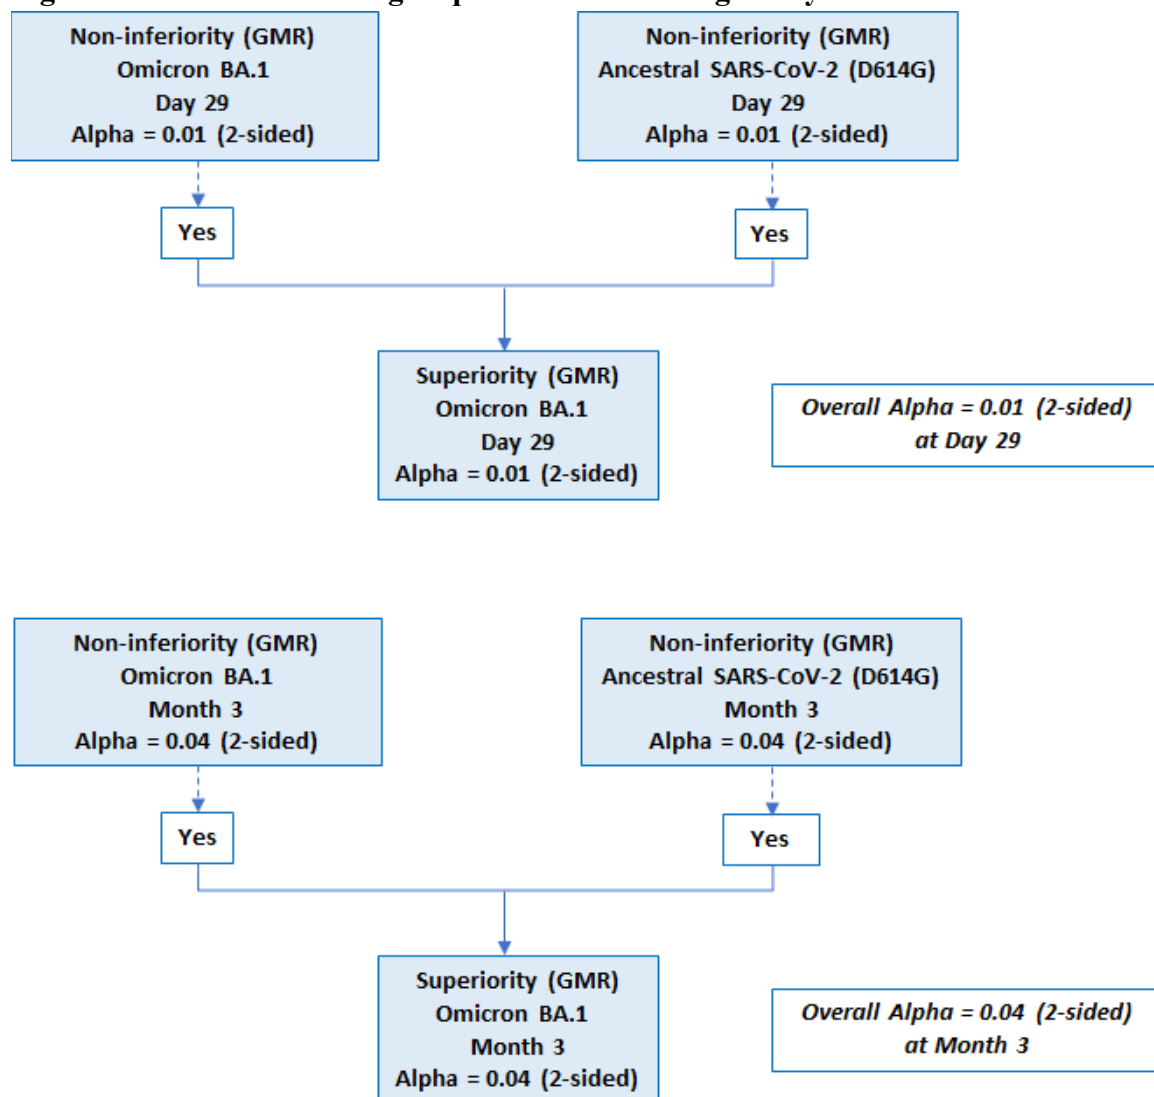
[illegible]

Non-inferiority (GMR)
Omicron BA.1
Day 29
Alpha = 0.01 (2-sided)

Non-inferiority (GMR)
Ancestral SARS-CoV-2 (D614G)
Day 29
Alpha = 0.01 (2-sided)

Yes

Yes

Superiority (GMR)
Omicron BA.1
Day 29
Alpha = 0.01 (2-sided)

Overall Alpha = 0.01 (2-sided)
at Day 29

Non-inferiority (GMR)
Omicron BA.1
Month 3
Alpha = 0.04 (2-sided)

Non-inferiority (GMR)
Ancestral SARS-CoV-2 (D614G)
Month 3
Alpha = 0.04 (2-sided)

Yes

Yes

Superiority (GMR)
Omicron BA.1
Month 3
Alpha = 0.04 (2-sided)

Overall Alpha = 0.04 (2-sided)
at Month 3